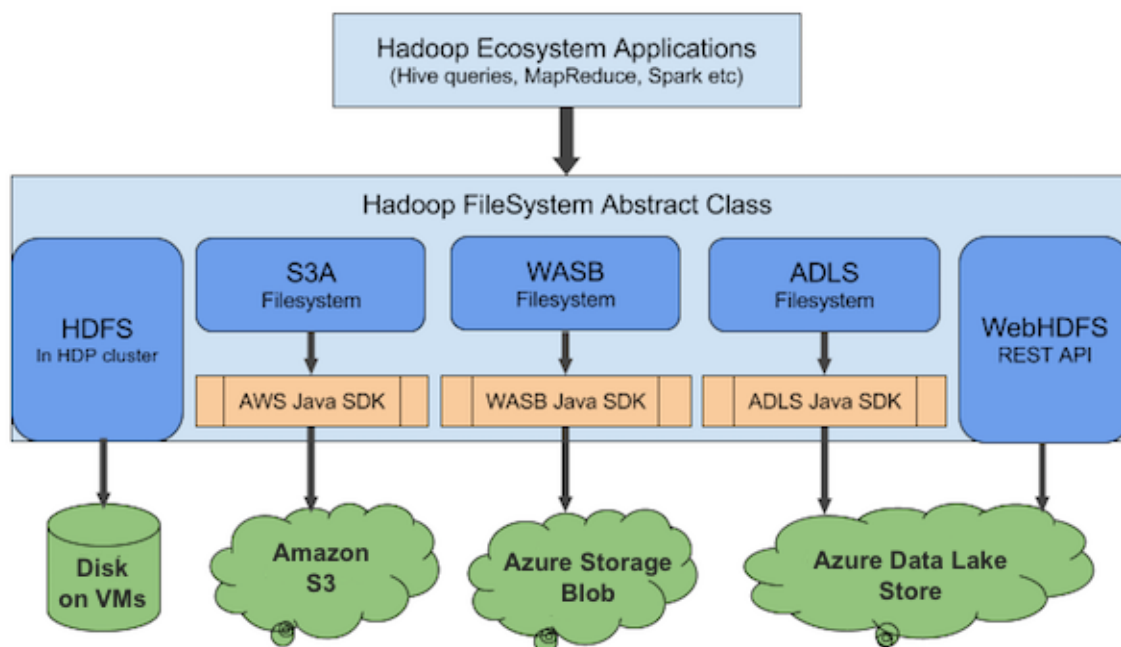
Hadoop Ecosystem Applications
(Hive queries, MapReduce, Spark etc)

Hadoop FileSystem Abstract Class

HDFS
In HDP cluster

S3A
Filesystem

AWS Java SDK

WASB
Filesystem

WASB Java SDK

ADLS
Filesystem

ADLS Java SDK

WebHDFS
REST API

Disk
on VMs

Amazon
S3

Azure Storage
Blob

Azure Data Lake
Store